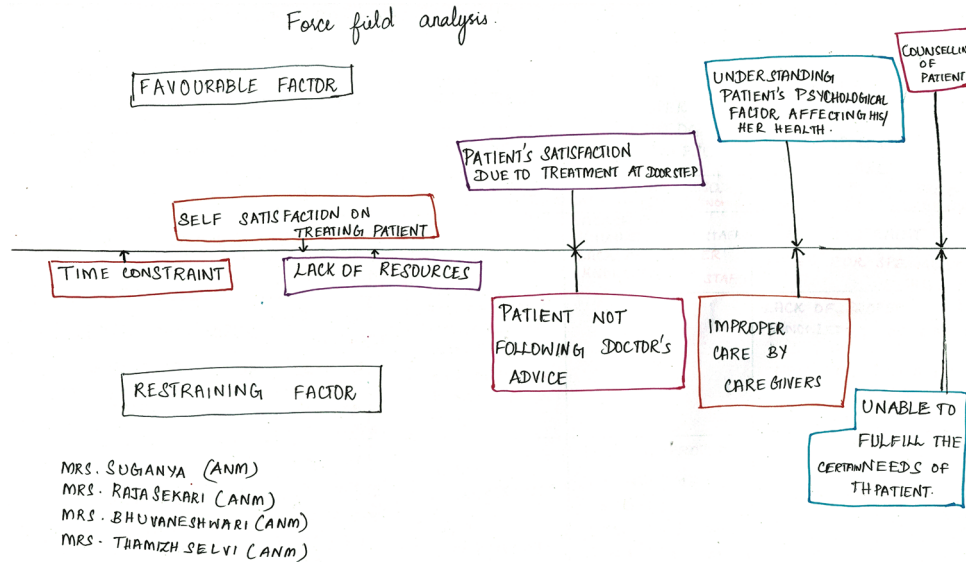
Force field analysis.

FAVOURABLE FACTOR

COUNSELLIN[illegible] OF PATIENT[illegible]

UNDERSTANDING PATIENT'S PSYCHOLOGICAL FACTOR AFFECTING HIS/ HER HEALTH.

PATIENT'S SATISFACTION DUE TO TREATMENT AT DOOR STEP

SELF SATISFACTION ON TREATING PATIENT

TIME CONSTRAINT

LACK OF RESOURCES

PATIENT NOT FOLLOWING DOCTOR'S ADVICE

IMPROPER CARE BY CARE GIVERS

UNABLE TO FULFILL THE CERTAIN NEEDS OF TH PATIENT.

RESTRAINING FACTOR

MRS. SUGANYA (ANM)
MRS. RAJA SEKARI (ANM)
MRS. BHUVANESHWARI (ANM)
MRS. THAMIZH SELVI (ANM)